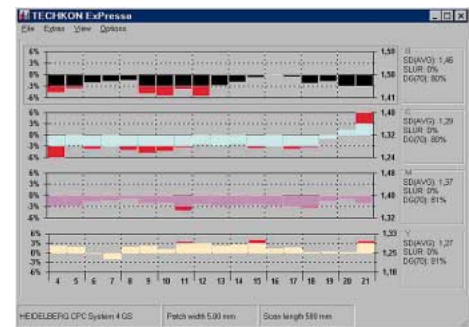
TECHKON ExPresso

File Extras View Options

6%
3%
0%
-3%
-6%

1,58
1,50
1,41

B
SD(AVG) 1,46
SLUR 0%
DG(70) 80%

6%
3%
0%
-3%
-6%

1,40
1,32
1,24

C
SD(AVG) 1,29
SLUR 0%
DG(70) 80%

6%
3%
0%
-3%
-6%

1,49
1,40
1,32

M
SD(AVG) 1,37
SLUR 0%
DG(70) 81%

6%
3%
0%
-3%
-6%

1,33
1,25
1,18

Y
SD(AVG) 1,27
SLUR 0%
DG(70) 81%

4 5 6 7 8 9 10 11 12 13 14 15 16 17 18 19 20 21

HEIDELBERG CPC System 4 GS | Patch width 5,00 mm | Scan length 580 mm